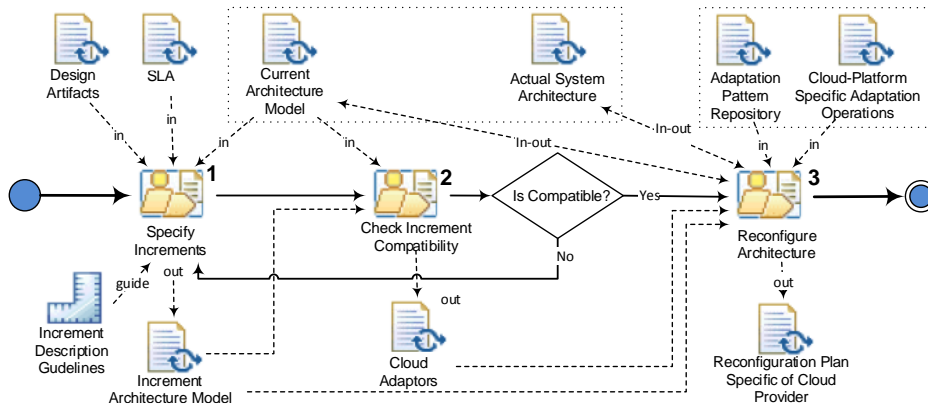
Design Artifacts

SLA

Current Architecture Model

Actual System Architecture

Adaptation Pattern Repository

Cloud-Platform Specific Adaptation Operations

in

in

in

in

In-out

In-out

in

in

1

Specify Increments

2

Check Increment Compatibility

Is Compatible?

Yes

No

3

Reconfigure Architecture

guide

out

out

out

Increment Description Gudelines

Increment Architecture Model

Cloud Adaptors

Reconfiguration Plan Specific of Cloud Provider